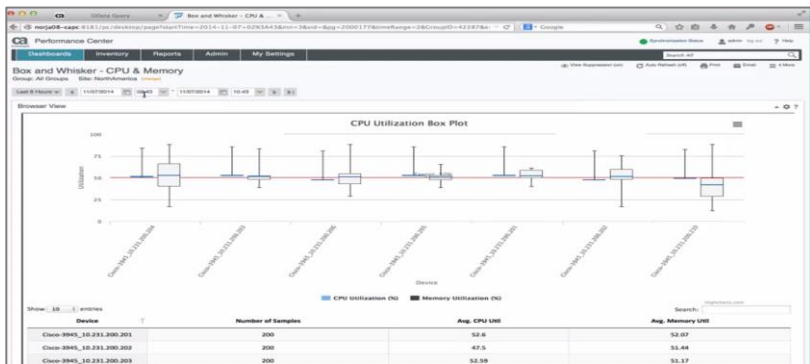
Box and Whisker - CPU & ...

norja08-capc:8181/pc/desktop/page?startTime=2014-11-07+02%3A43&min=3&pid=&pg=2000177&timeRange=2&GroupID=42287&

Performance Center

Dashboards Inventory Reports Admin My Settings

Box and Whisker - CPU & Memory

Group: All Groups Site: NorthAmerica

Last 8 Hours 11/07/2014 02:43 11/07/2014 10:43

Browser View

CPU Utilization Box Plot

100

75

50

25

0

Utilization

Cisco-3945_10.231.200.201

Cisco-3945_10.231.200.202

Cisco-3945_10.231.200.203

Cisco-3945_10.231.200.204

Cisco-3945_10.231.200.205

Cisco-3945_10.231.200.206

Cisco-3945_10.231.200.207

Device

CPU Utilization (%) Memory Utilization (%)

Show 10 entries

Search:

| Device | Number of Samples | Avg. CPU Util | Avg. Memory Util |
|---|---|---|---|
| Cisco-3945_10.231.200.201 | 200 | 52.6 | 52.07 |
| Cisco-3945_10.231.200.202 | 200 | 47.5 | 51.44 |
| Cisco-3945_10.231.200.203 | 200 | 52.59 | 51.17 |